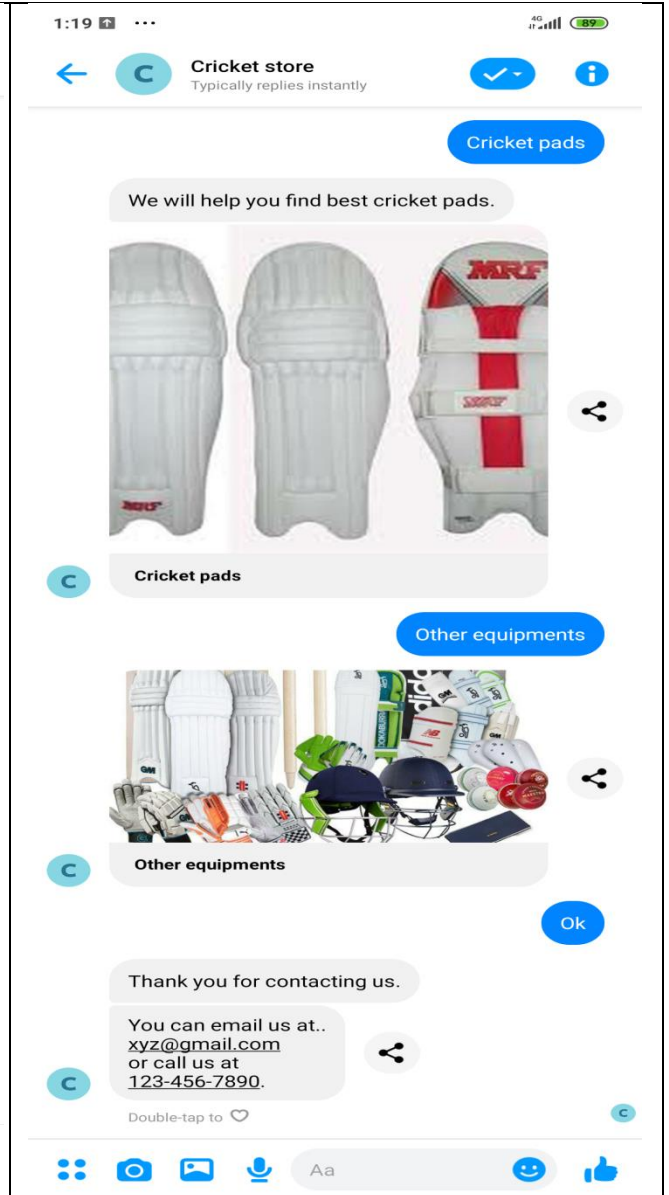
1:19 ···
4G 89

C
Cricket store
Typically replies instantly

Cricket pads

We will help you find best cricket pads.

MRF
MRF
MRF

C
Cricket pads

Other equipments

GM

C
Other equipments

Ok

Thank you for contacting us.

You can email us at.. xyz@gmail.com or call us at 123-456-7890.

C

Double-tap to ♡

C

Aa